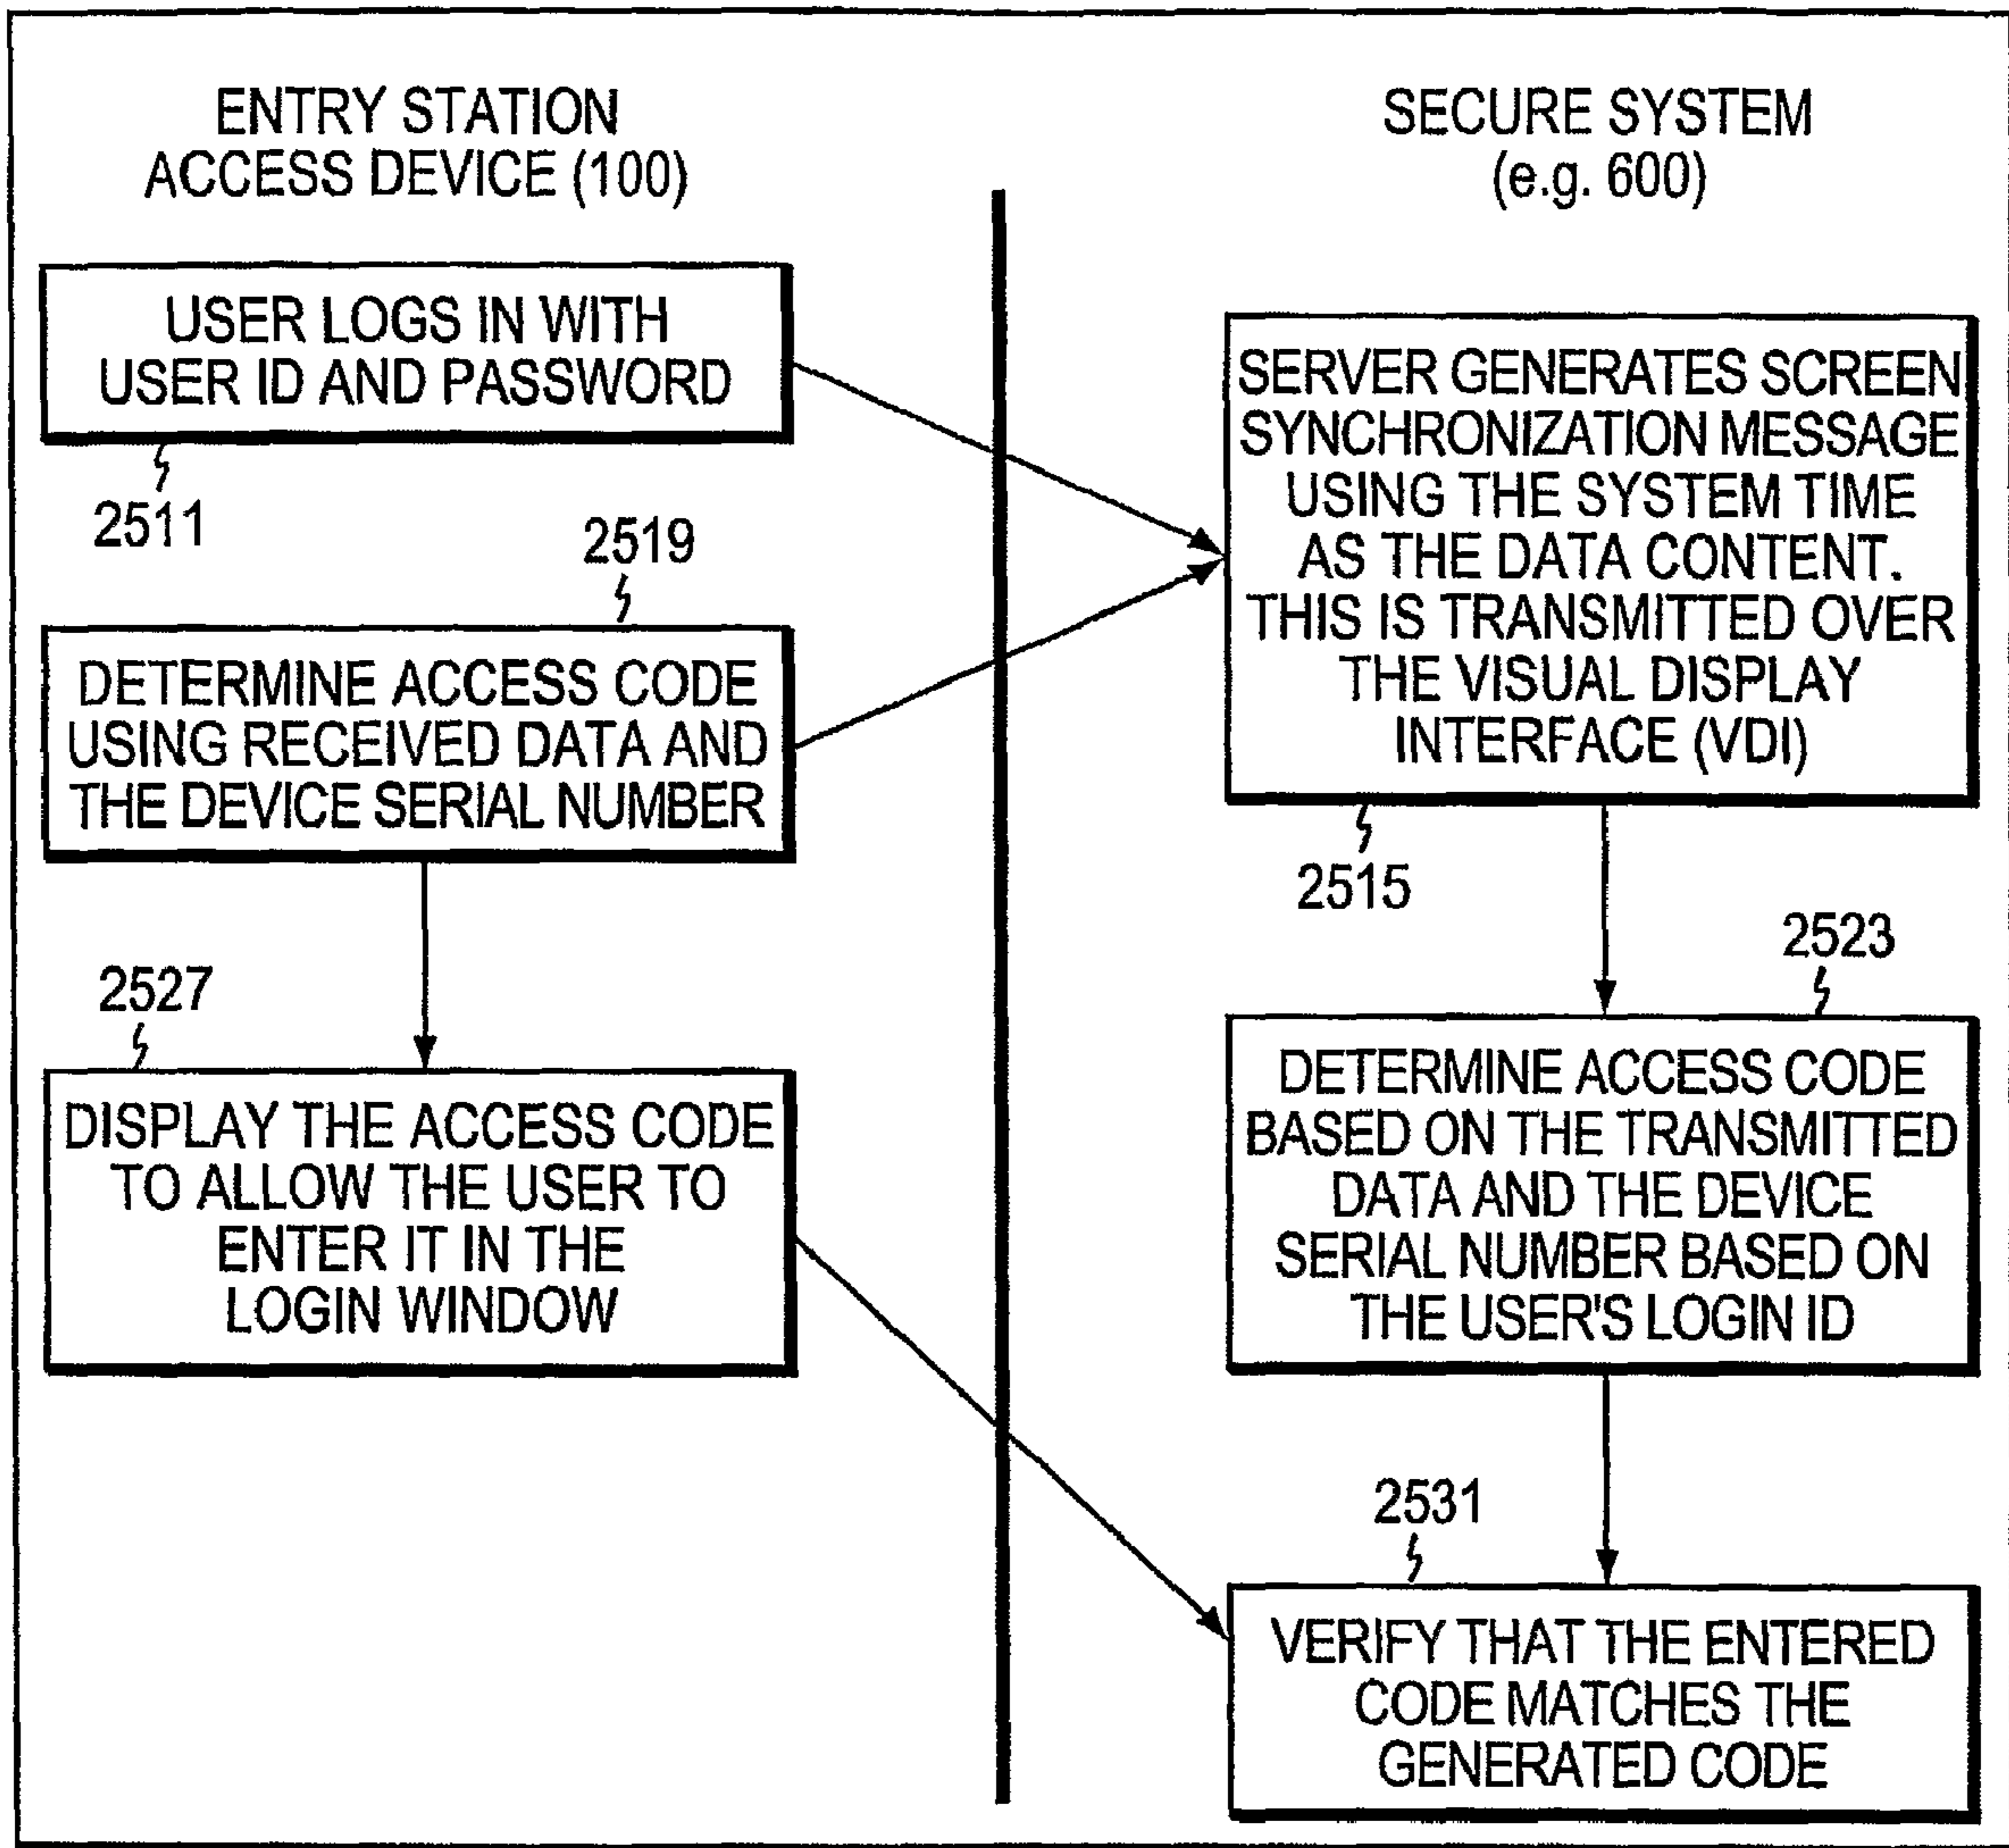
ENTRY STATION ACCESS DEVICE (100)

SECURE SYSTEM (e.g. 600)

USER LOGS IN WITH USER ID AND PASSWORD

2511

SERVER GENERATES SCREEN SYNCHRONIZATION MESSAGE USING THE SYSTEM TIME AS THE DATA CONTENT. THIS IS TRANSMITTED OVER THE VISUAL DISPLAY INTERFACE (VDI)

2519

DETERMINE ACCESS CODE USING RECEIVED DATA AND THE DEVICE SERIAL NUMBER

2515

2523

2527

DETERMINE ACCESS CODE BASED ON THE TRANSMITTED DATA AND THE DEVICE SERIAL NUMBER BASED ON THE USER'S LOGIN ID

DISPLAY THE ACCESS CODE TO ALLOW THE USER TO ENTER IT IN THE LOGIN WINDOW

2531

VERIFY THAT THE ENTERED CODE MATCHES THE GENERATED CODE